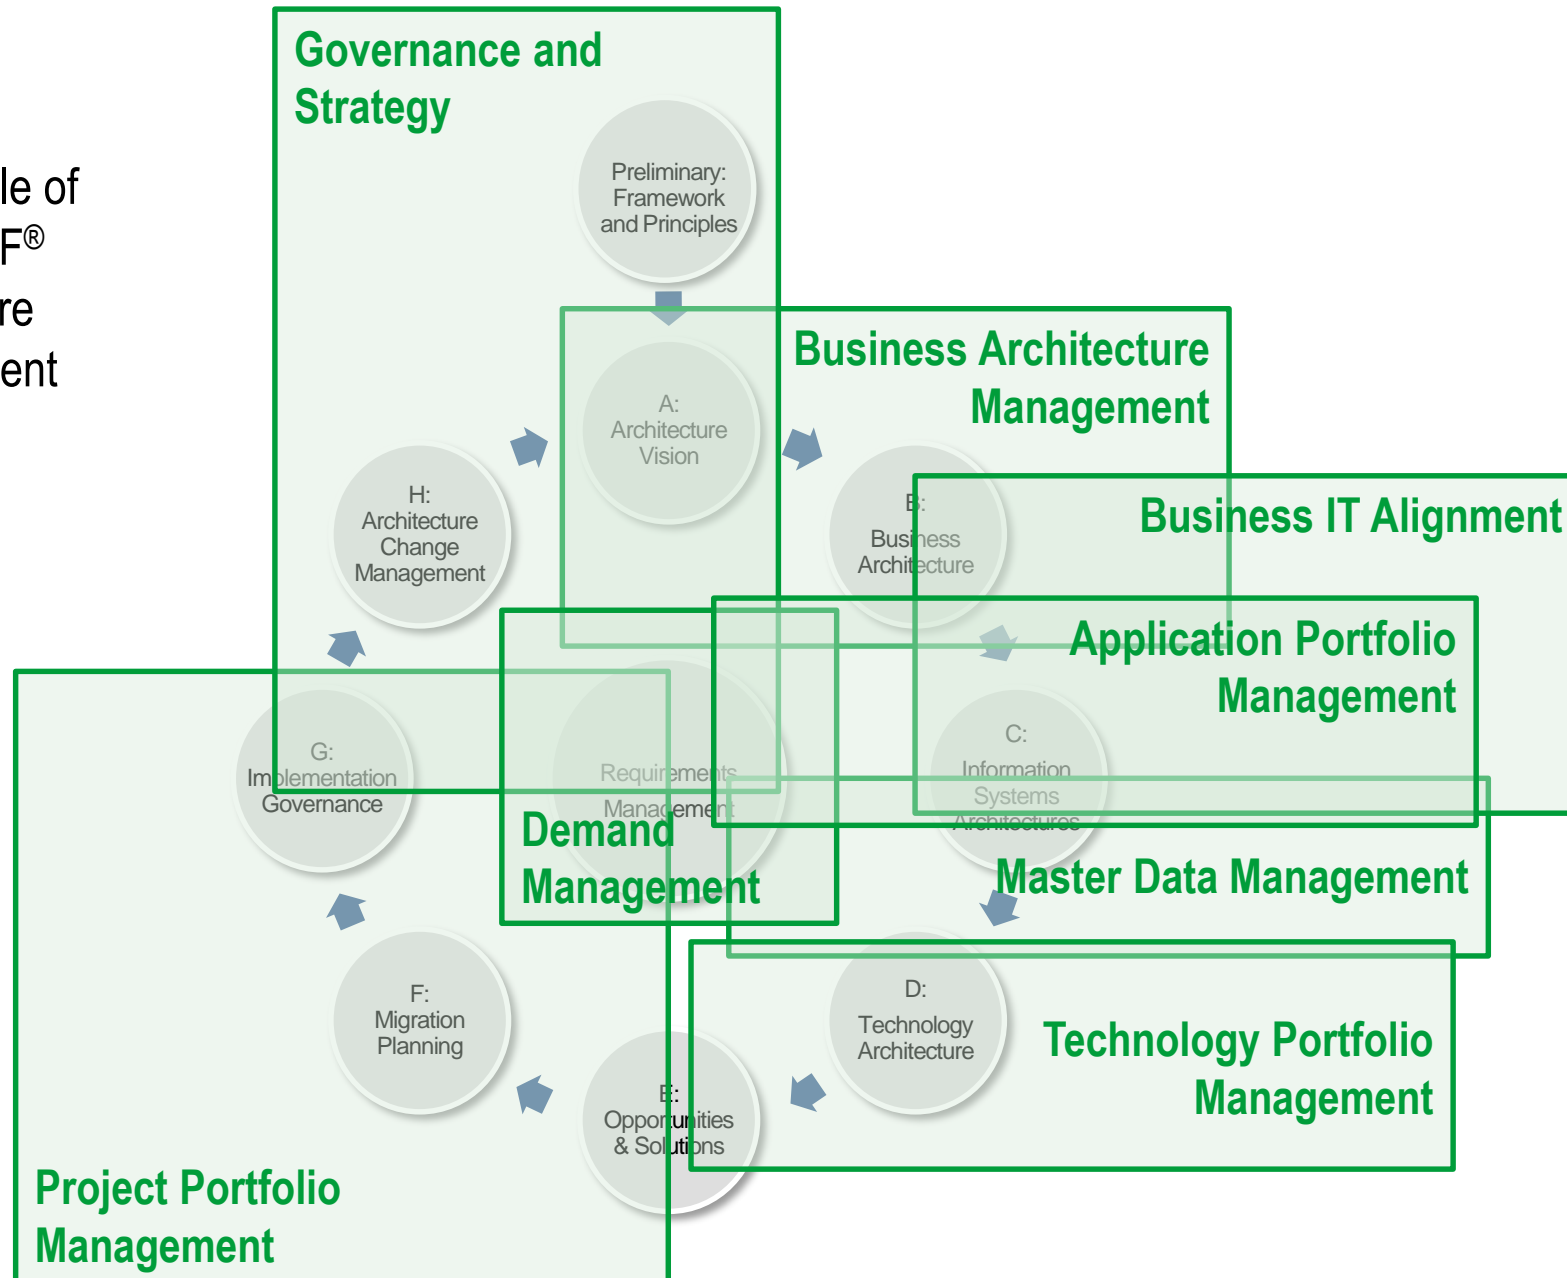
le of
F®
re
ent

Governance and Strategy

Preliminary: Framework and Principles

Business Architecture Management

A: Architecture Vision

H: Architecture Change Management

B: Business Architecture

Business IT Alignment

Application Portfolio Management

G: Implementation Governance

Requirements Management

Demand Management

C: Information Systems Architectures

Master Data Management

D: Technology Architecture

F: Migration Planning

Technology Portfolio Management

E: Opportunities & Solutions

Project Portfolio Management